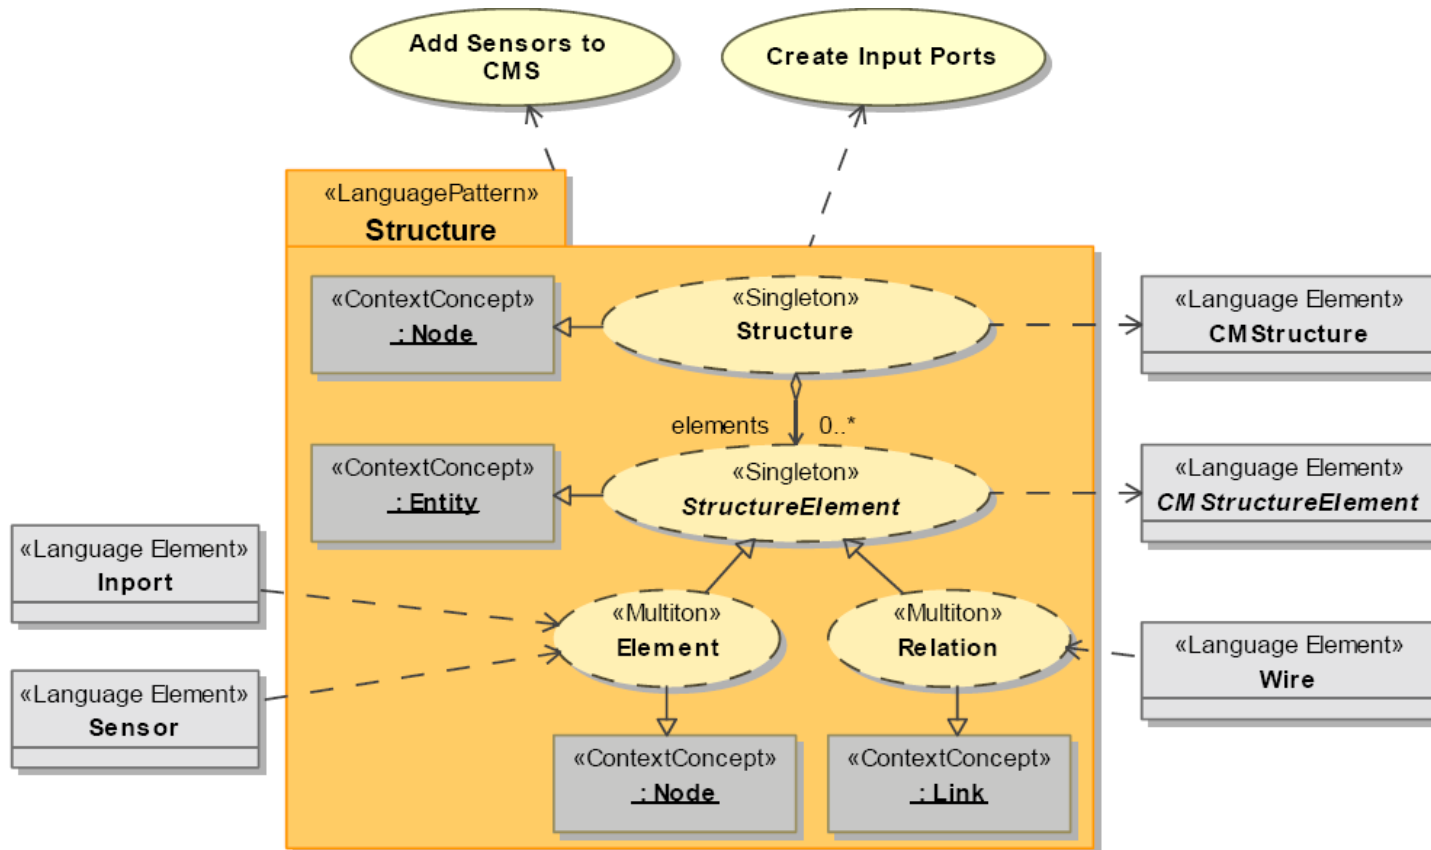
Add Sensors to CMS

Create Input Ports

«LanguagePattern»
Structure

«ContextConcept»
: Node

«Singleton»
Structure

«Language Element»
CM Structure

elements 0..*

«ContextConcept»
: Entity

«Singleton»
StructureElement

«Language Element»
CM StructureElement

«Language Element»
Inport

«Multiton»
Element

«Multiton»
Relation

«Language Element»
Wire

«Language Element»
Sensor

«ContextConcept»
: Node

«ContextConcept»
: Link